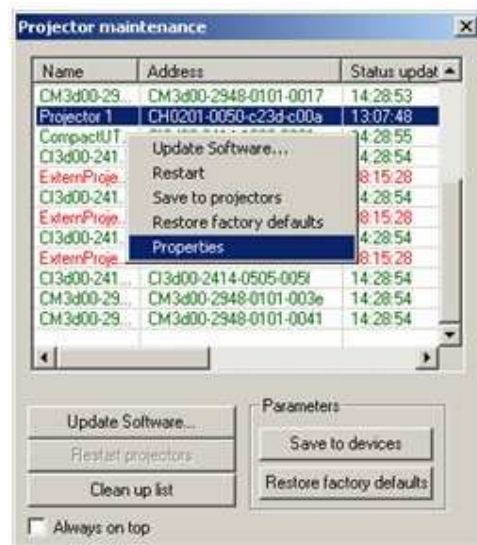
Projector maintenance

| Name | Address | Status updat |
|---|---|---|
| CM3d00-29... | CM3d00-2948-0101-0017 | 14:28:53 |
| Projector 1 | CH0201-0050-c23d-c00a | 13:07:48 |
| CompactUT... | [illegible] | 14:28:55 |
| CI3d00-241... | | 14:28:54 |
| ExternProje... | | 08:15:28 |
| CI3d00-241... | | 14:28:54 |
| ExternProje... | | 08:15:28 |
| CI3d00-241... | | 14:28:54 |
| ExternProje... | | 08:15:28 |
| CI3d00-241... | CI3d00-2414-0505-005f | 14:28:54 |
| CM3d00-29... | CM3d00-2948-0101-003e | 14:28:54 |
| CM3d00-29... | CM3d00-2948-0101-0041 | 14:28:54 |

Update Software...
Restart
Save to projectors
Restore factory defaults
Properties

Update Software...
Restart projectors
Clean up list

Parameters
Save to devices
Restore factory defaults

Always on top